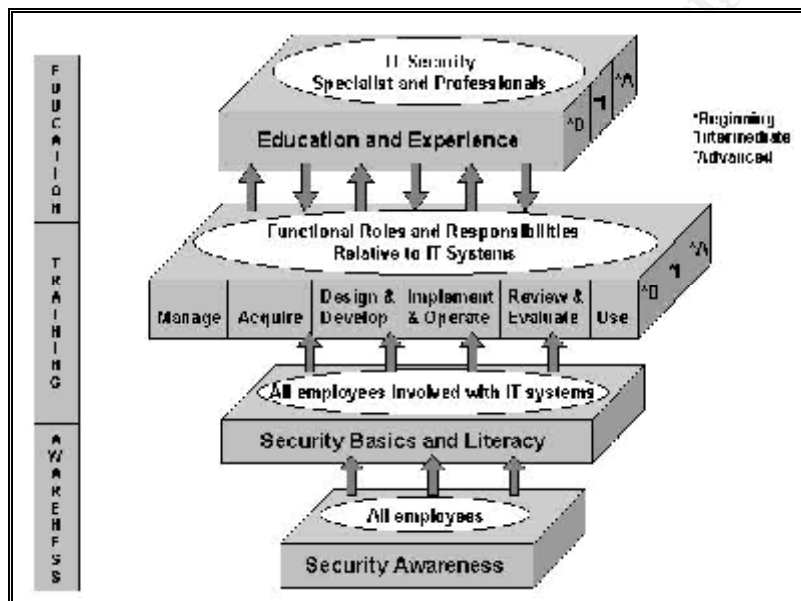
E
D
U
C
A
T
I
O
N

T
R
A
I
N
I
N
G

A
W
A
R
E
N
E
S
S

IT Security
Specialist and Professionals

Education and Experience

^B
^I
^A

*Beginning
*Intermediate
*Advanced

Functional Roles and Responsibilities
Relative to IT Systems

^B
^I
^A

| Manage | Acquire | Design & Develop | Implement & Operate | Review & Evaluate | Use |
|---|---|---|---|---|---|

All employees involved with IT systems

Security Basics and Literacy

All employees

Security Awareness